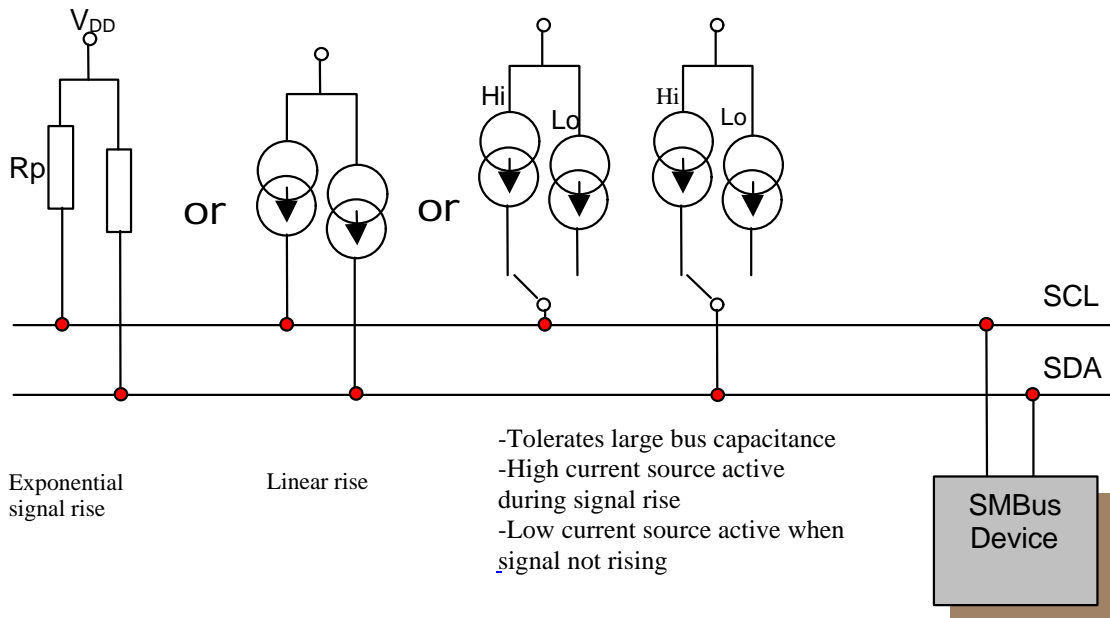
$V_{DD}$

Rp

or

or

Hi

Lo

Hi

Lo

SCL

SDA

Exponential signal rise

Linear rise

-Tolerates large bus capacitance
-High current source active during signal rise
-Low current source active when signal not rising

SMBus Device